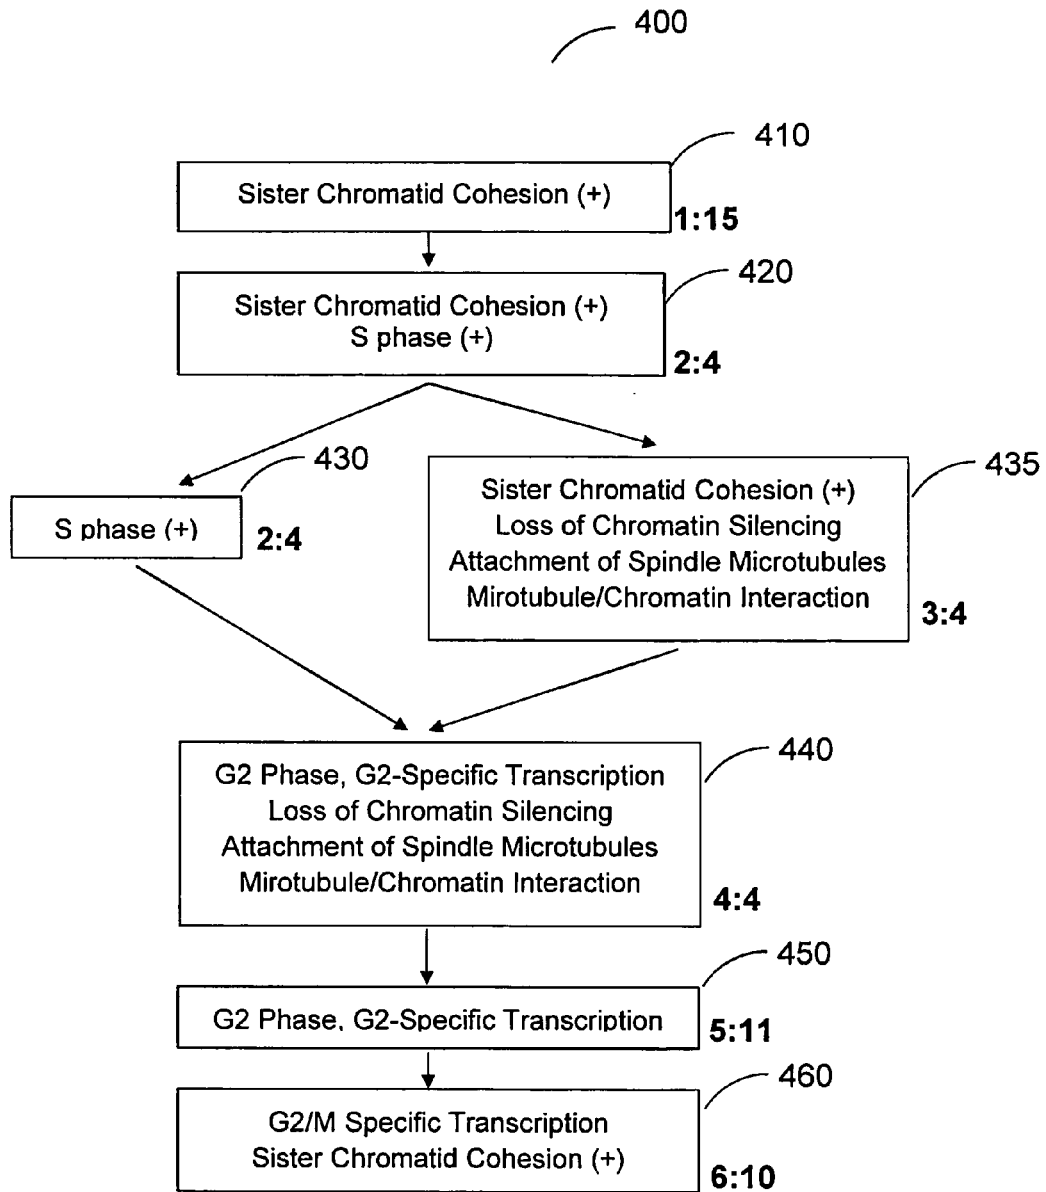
400

410

Sister Chromatid Cohesion (+)

1:15

420

Sister Chromatid Cohesion (+)
S phase (+)

2:4

430

S phase (+)

2:4

435

Sister Chromatid Cohesion (+)
Loss of Chromatin Silencing
Attachment of Spindle Microtubules
Mirotubule/Chromatin Interaction

3:4

440

G2 Phase, G2-Specific Transcription
Loss of Chromatin Silencing
Attachment of Spindle Microtubules
Mirotubule/Chromatin Interaction

4:4

450

G2 Phase, G2-Specific Transcription

5:11

460

G2/M Specific Transcription
Sister Chromatid Cohesion (+)

6:10